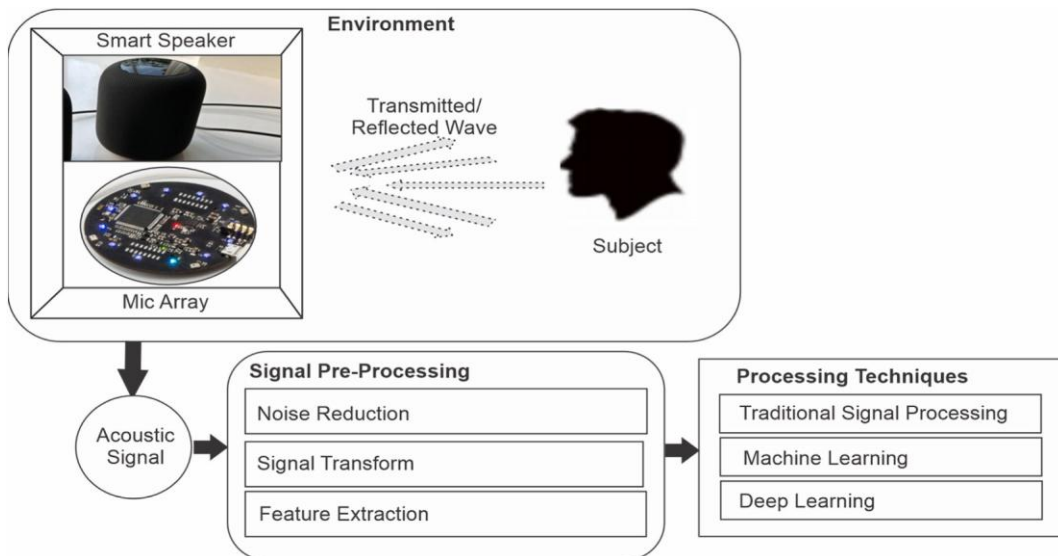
Environment

Smart Speaker

Transmitted/ Reflected Wave

Subject

Mic Array

Acoustic Signal

Signal Pre-Processing

Noise Reduction

Signal Transform

Feature Extraction

Processing Techniques

Traditional Signal Processing

Machine Learning

Deep Learning